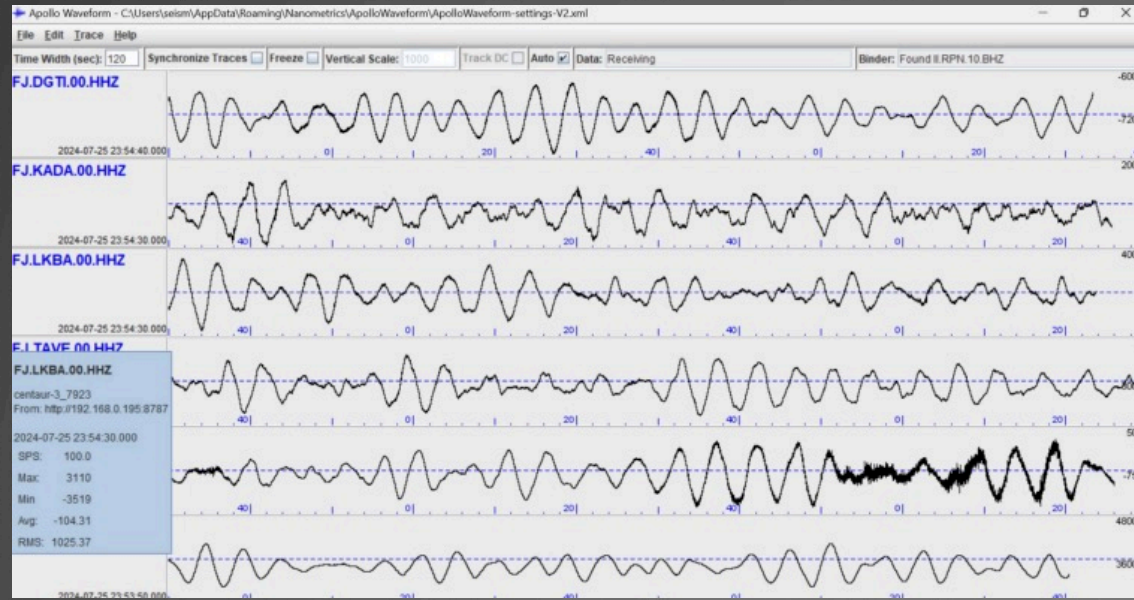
Apollo Waveform - C:\Users\seism\AppData\Roaming\Nanometrics\ApolloWaveform\ApolloWaveform-settings-V2.xml

File Edit Trace Help

Time Width (sec): 120 Synchronize Traces Freeze Vertical Scale: 1000 Track DC Auto Data: Receiving Binder: Found II.RPN.10.BHZ

FJ.DGTI.00.HHZ
2024-07-25 23:54:40.000
0 20 40 0 20
-600
-720

FJ.KADA.00.HHZ
2024-07-25 23:54:30.000
40 0 20 40 0 20
200

FJ.LKBA.00.HHZ
2024-07-25 23:54:30.000
40 0 20 40 0 20
400

FJ.TAVE.00.HHZ

FJ.LKBA.00.HHZ
centaur-3_7923
From: http://192.168.0.195:8787
2024-07-25 23:54:30.000
SPS: 100.0
Max: 3110
Min: -3519
Avg: -104.31
RMS: 1025.37

40 0 20 40 0 20
40 0 20 40 0 20
4800
3600

2024-07-25 23:53:50.000